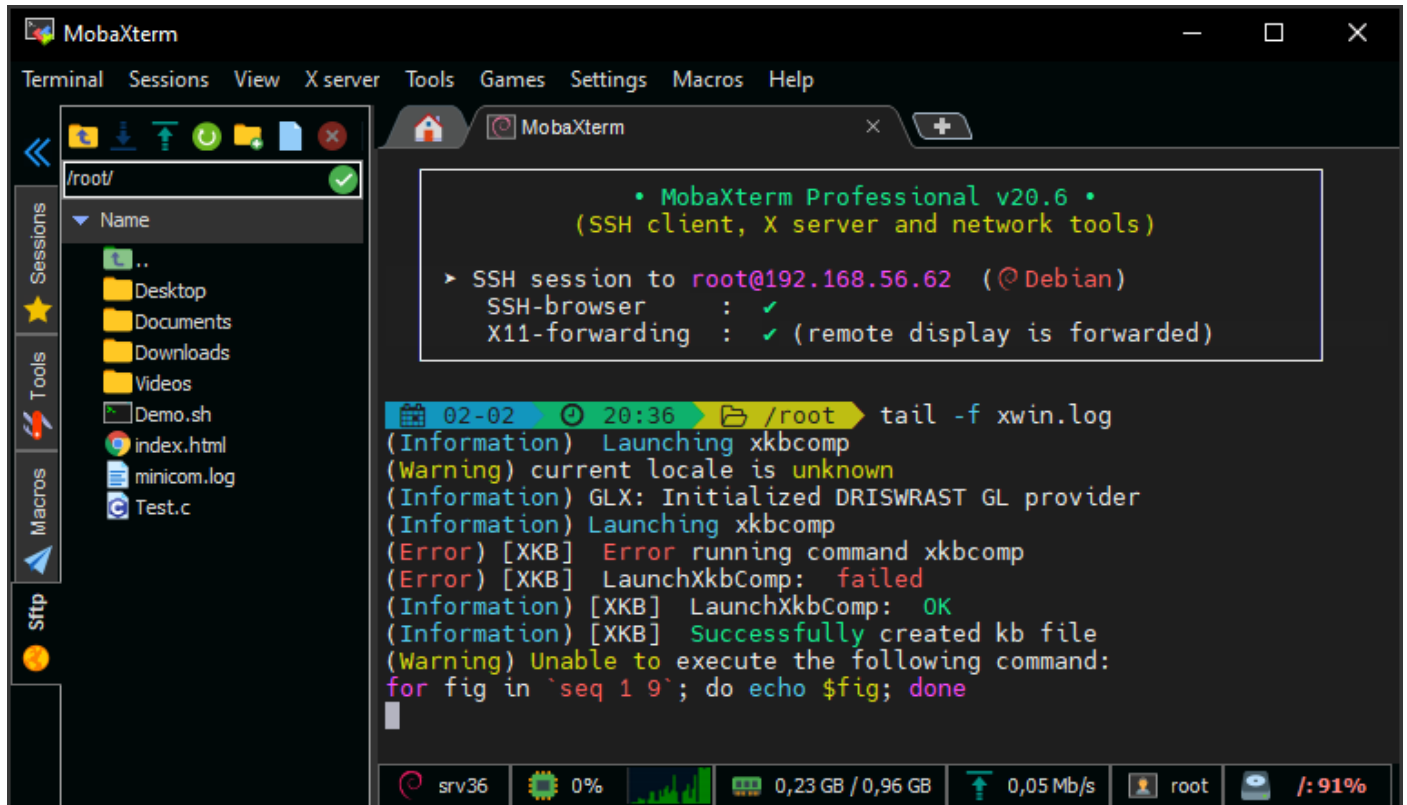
MobaXterm

Terminal Sessions View X server Tools Games Settings Macros Help

/root/

Name

..
Desktop
Documents
Downloads
Videos
Demo.sh
index.html
minicom.log
Test.c

Sessions
Tools
Macros
Sftp

MobaXterm

• MobaXterm Professional v20.6 •
(SSH client, X server and network tools)

➤ SSH session to root@192.168.56.62 (Debian)
SSH-browser : ✔
X11-forwarding : ✔ (remote display is forwarded)

02-02 20:36 /root tail -f xwin.log
(Information) Launching xkbcomp
(Warning) current locale is unknown
(Information) GLX: Initialized DRISWRAST GL provider
(Information) Launching xkbcomp
(Error) [XKB] Error running command xkbcomp
(Error) [XKB] LaunchXkbComp: failed
(Information) [XKB] LaunchXkbComp: OK
(Information) [XKB] Successfully created kb file
(Warning) Unable to execute the following command:
for fig in `seq 1 9`; do echo $fig; done

srv36 0% 0,23 GB / 0,96 GB 0,05 Mb/s root /: 91%